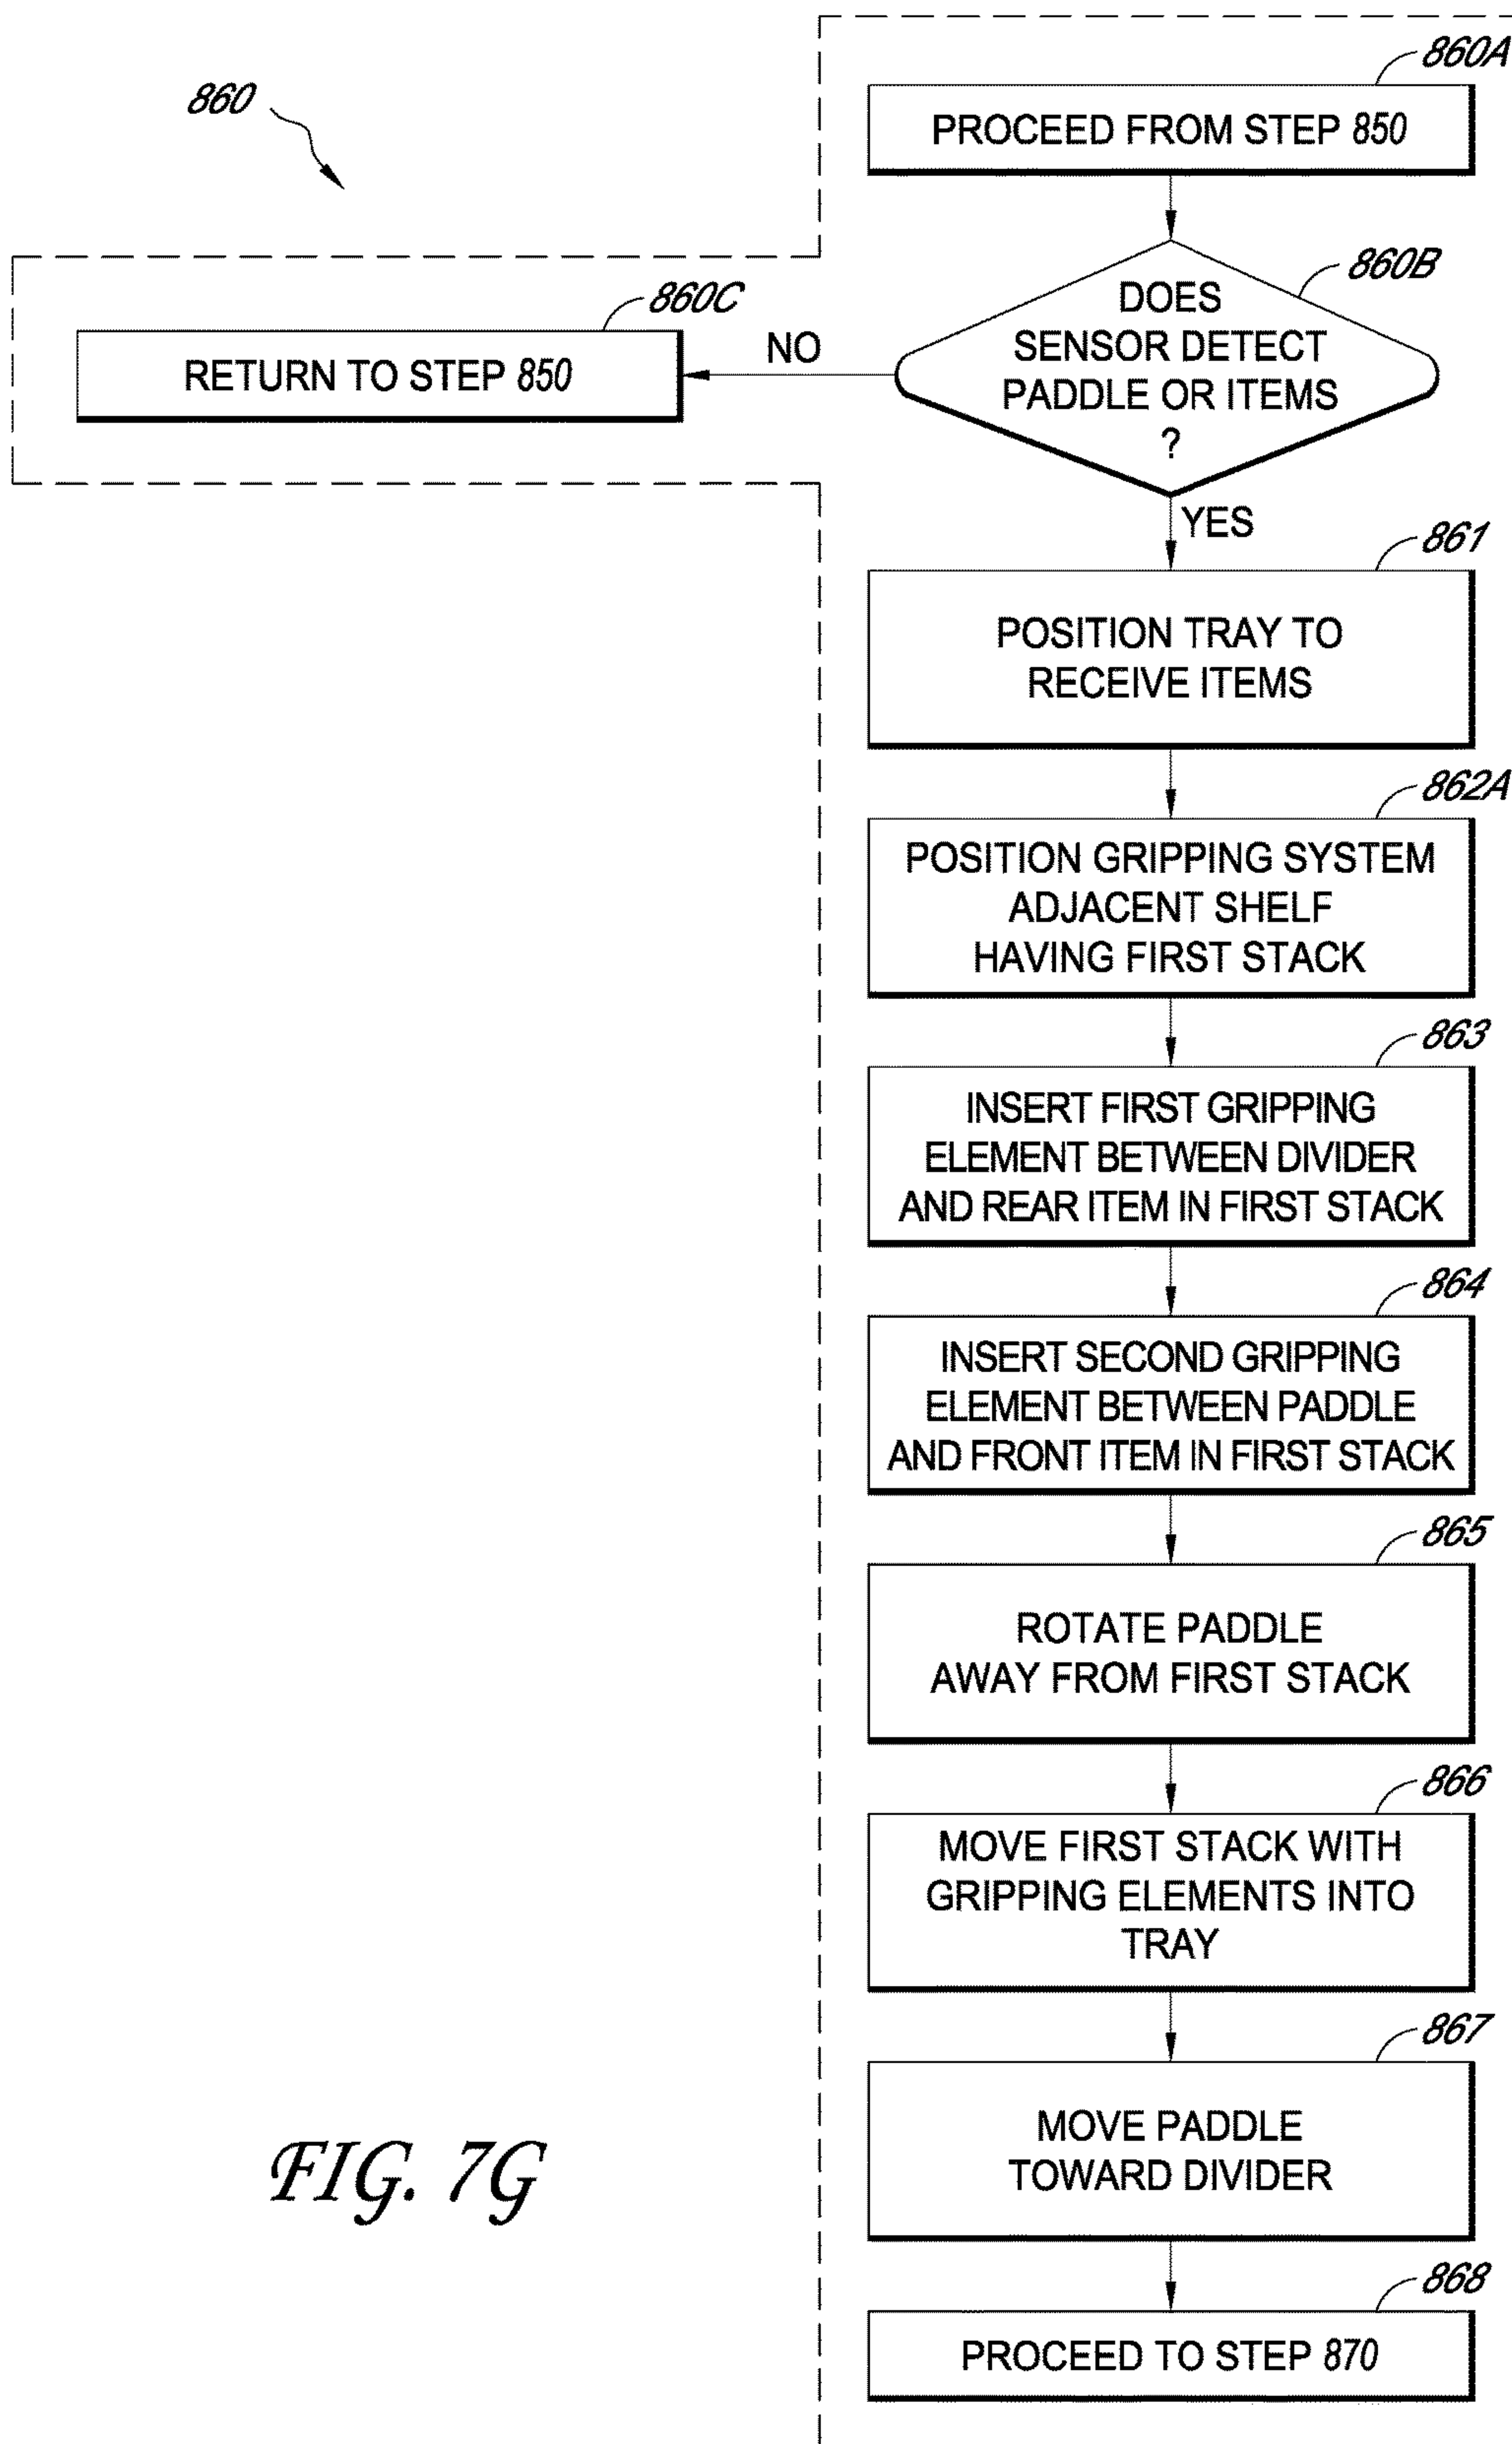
860

860A

PROCEED FROM STEP 850

860B

DOES SENSOR DETECT PADDLE OR ITEMS ?

860C

RETURN TO STEP 850

NO

YES

861

POSITION TRAY TO RECEIVE ITEMS

862A

POSITION GRIPPING SYSTEM ADJACENT SHELF HAVING FIRST STACK

863

INSERT FIRST GRIPPING ELEMENT BETWEEN DIVIDER AND REAR ITEM IN FIRST STACK

864

INSERT SECOND GRIPPING ELEMENT BETWEEN PADDLE AND FRONT ITEM IN FIRST STACK

865

ROTATE PADDLE AWAY FROM FIRST STACK

866

MOVE FIRST STACK WITH GRIPPING ELEMENTS INTO TRAY

867

MOVE PADDLE TOWARD DIVIDER

868

PROCEED TO STEP 870

FIG. 7G